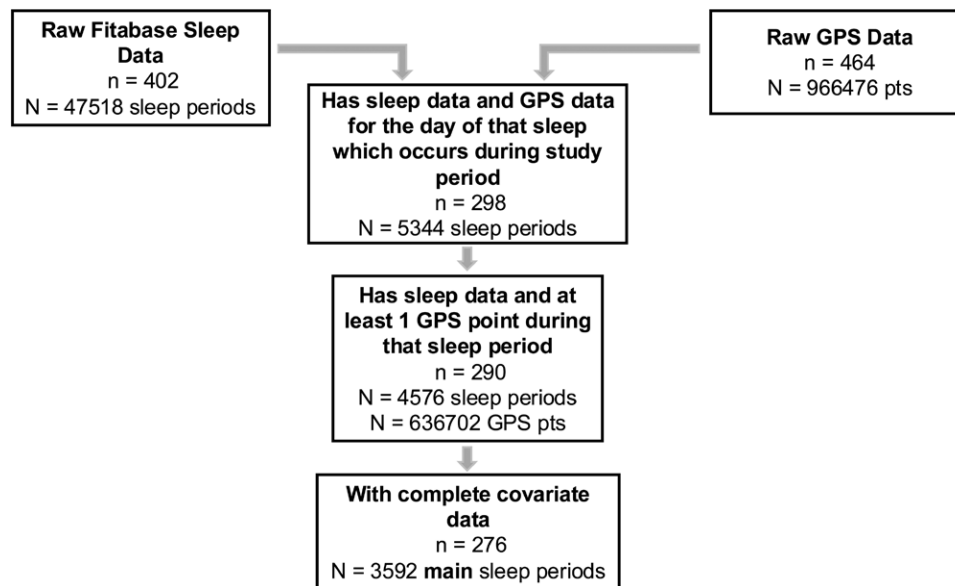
**Raw Fitabase Sleep Data**
n = 402
N = 47518 sleep periods

**Raw GPS Data**
n = 464
N = 966476 pts

**Has sleep data and GPS data for the day of that sleep which occurs during study period**
n = 298
N = 5344 sleep periods

**Has sleep data and at least 1 GPS point during that sleep period**
n = 290
N = 4576 sleep periods
N = 636702 GPS pts

**With complete covariate data**
n = 276
N = 3592 **main** sleep periods